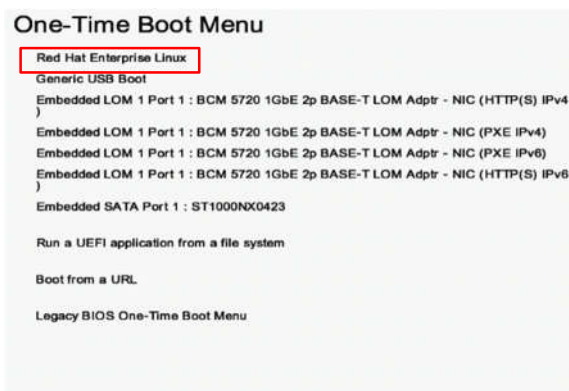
One-Time Boot Menu

Red Hat Enterprise Linux

Generic USB Boot

Embedded LOM 1 Port 1 : BCM 5720 1GbE 2p BASE-T LOM Adptr - NIC (HTTP(S) IPv4 )

Embedded LOM 1 Port 1 : BCM 5720 1GbE 2p BASE-T LOM Adptr - NIC (PXE IPv4)

Embedded LOM 1 Port 1 : BCM 5720 1GbE 2p BASE-T LOM Adptr - NIC (PXE IPv6)

Embedded LOM 1 Port 1 : BCM 5720 1GbE 2p BASE-T LOM Adptr - NIC (HTTP(S) IPv6 )

Embedded SATA Port 1 : ST1000NX0423

Run a UEFI application from a file system

Boot from a URL

Legacy BIOS One-Time Boot Menu